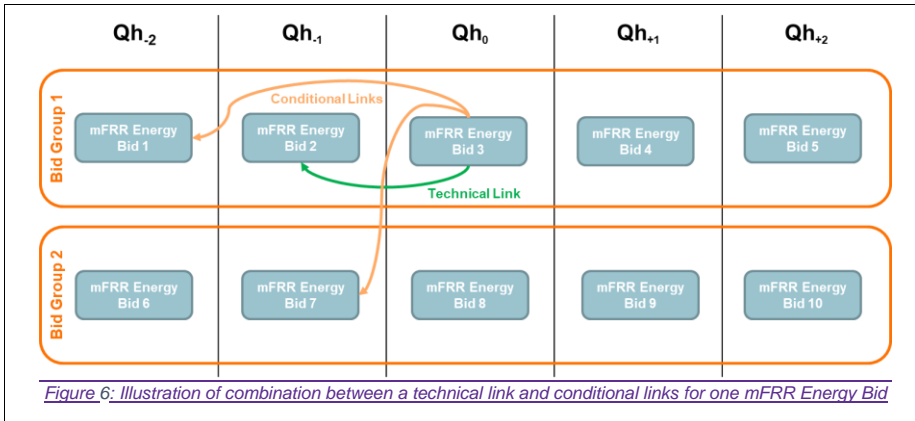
$Qh_{-2}$ $Qh_{-1}$ $Qh_{0}$ $Qh_{+1}$ $Qh_{+2}$

Bid Group 1

Conditional Links

mFRR Energy Bid 1

mFRR Energy Bid 2

mFRR Energy Bid 3

mFRR Energy Bid 4

mFRR Energy Bid 5

Technical Link

Bid Group 2

mFRR Energy Bid 6

mFRR Energy Bid 7

mFRR Energy Bid 8

mFRR Energy Bid 9

mFRR Energy Bid 10

Figure 6: Illustration of combination between a technical link and conditional links for one mFRR Energy Bid